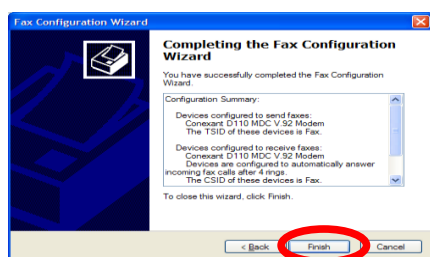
Fax Configuration Wizard

Completing the Fax Configuration Wizard

You have successfully completed the Fax Configuration Wizard.

Configuration Summary:

Devices configured to send faxes:
Conexant D110 MDC V.92 Modem
The TSID of these devices is Fax.

Devices configured to receive faxes:
Conexant D110 MDC V.92 Modem
Devices are configured to automatically answer incoming fax calls after 4 rings.
The CSID of these devices is Fax.

To close this wizard, click Finish.

< Back | Finish | Cancel